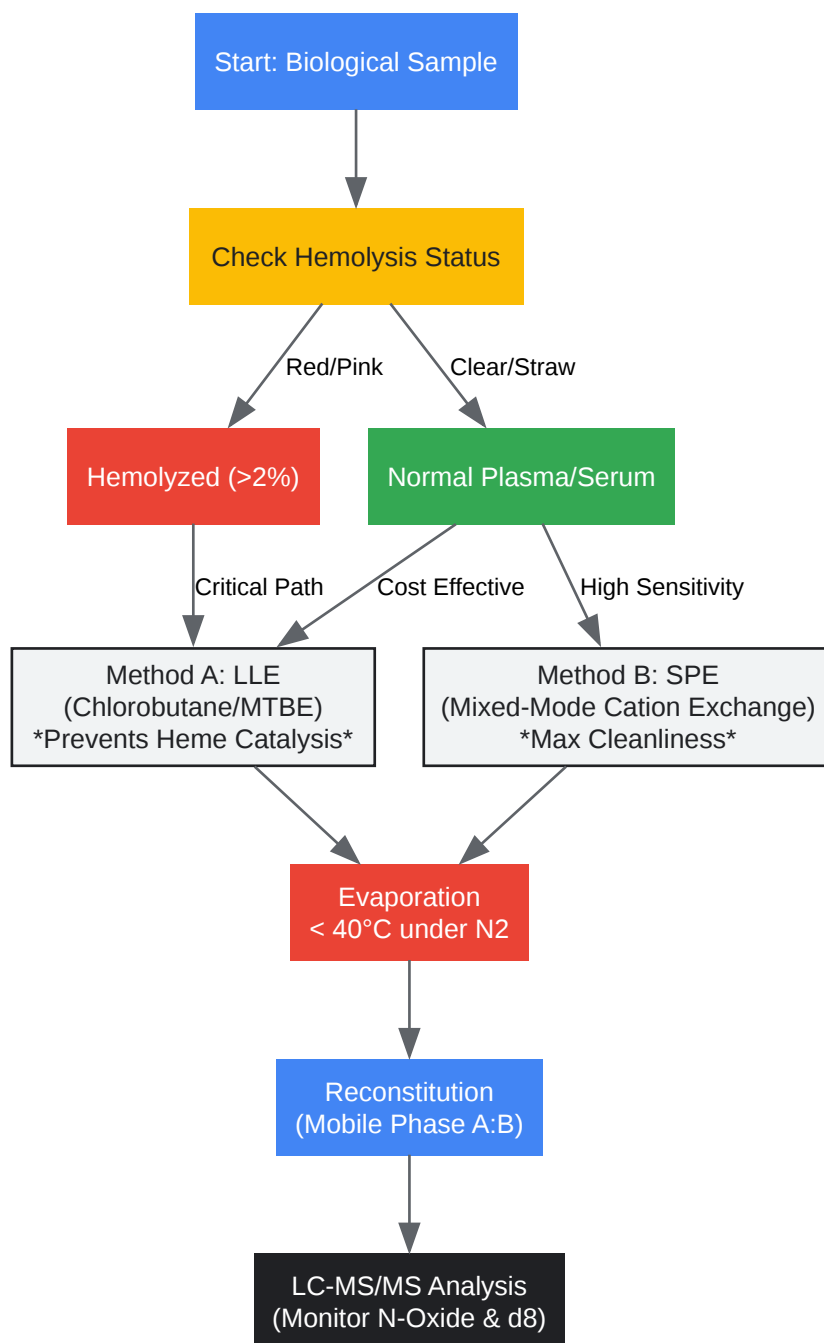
Start: Biological Sample

Check Hemolysis Status

Red/Pink

Clear/Straw

Hemolyzed (>2%)

Normal Plasma/Serum

Critical Path

Cost Effective

High Sensitivity

Method A: LLE
(Chlorobutane/MTBE)
*Prevents Heme Catalysis*

Method B: SPE
(Mixed-Mode Cation Exchange)
*Max Cleanliness*

Evaporation
< 40°C under N2

Reconstitution
(Mobile Phase A:B)

LC-MS/MS Analysis
(Monitor N-Oxide & d8)